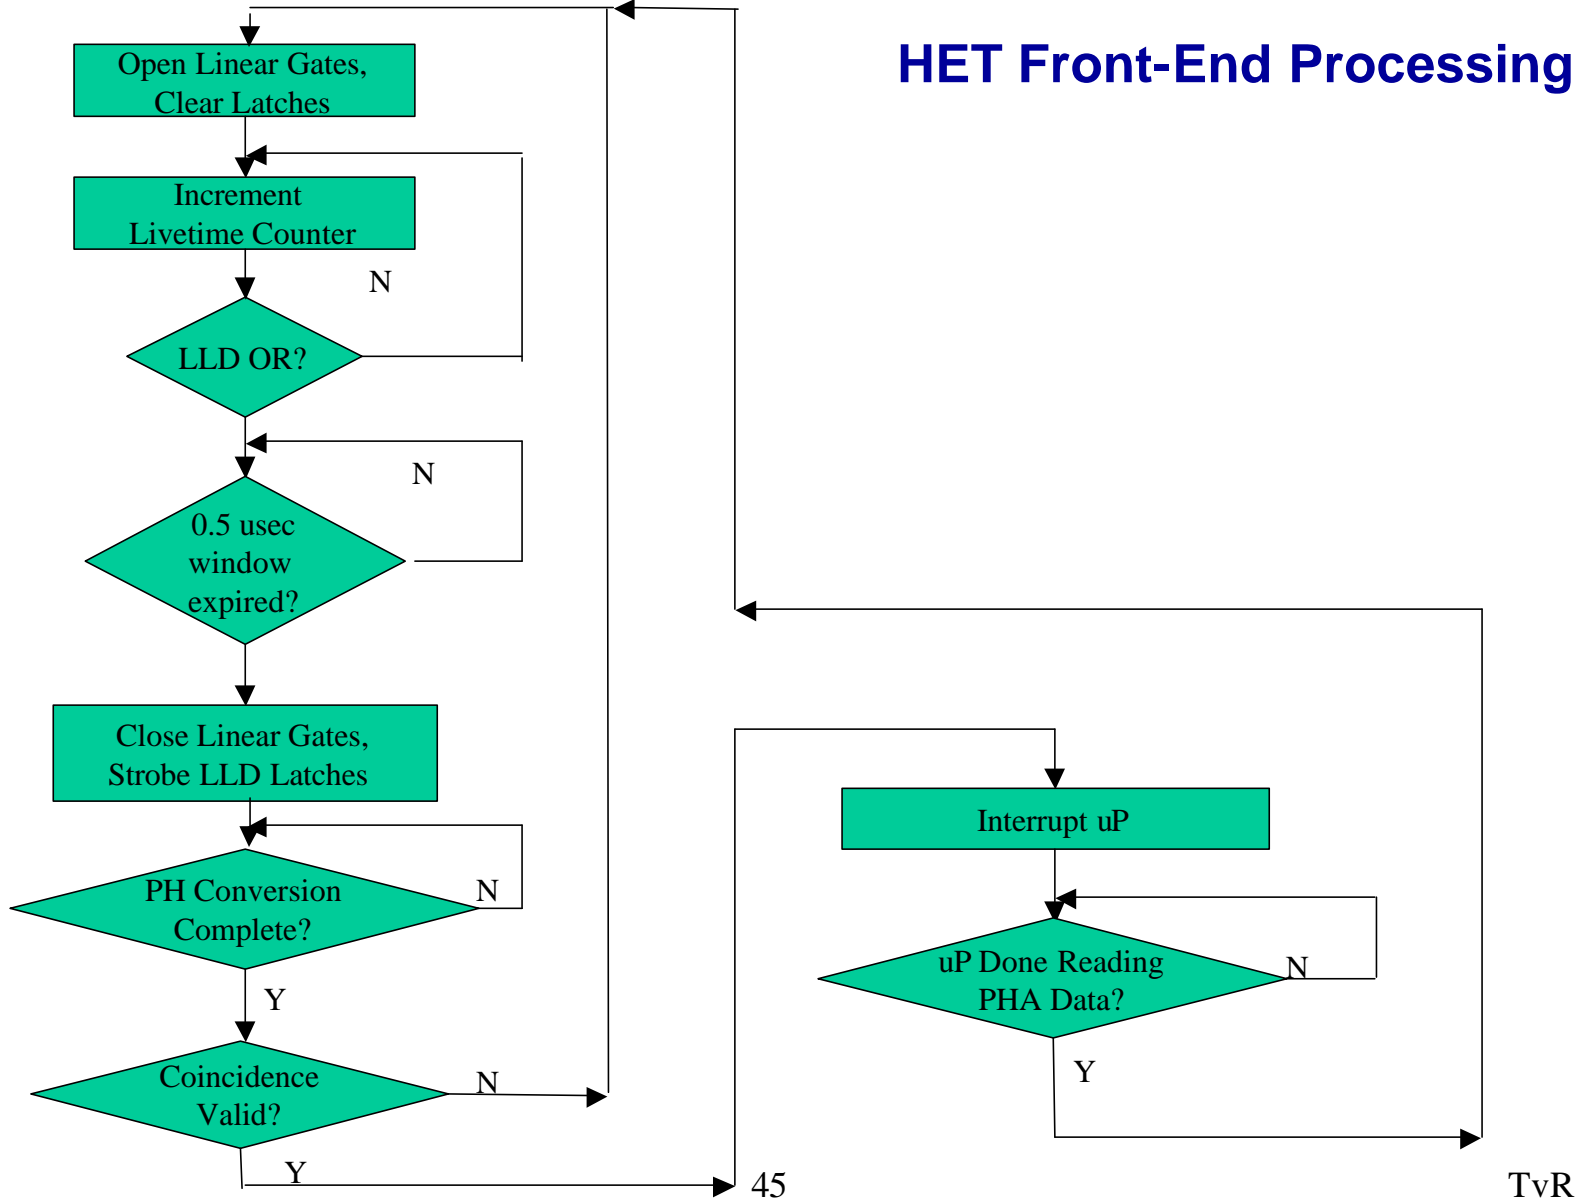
HET Front-End Processing

Open Linear Gates, Clear Latches

Increment Livetime Counter

N

LLD OR?

N

0.5 usec window expired?

Close Linear Gates, Strobe LLD Latches

PH Conversion Complete?

N

Y

Coincidence Valid?

N

Y

Interrupt uP

uP Done Reading PHA Data?

N

Y

45

TvR